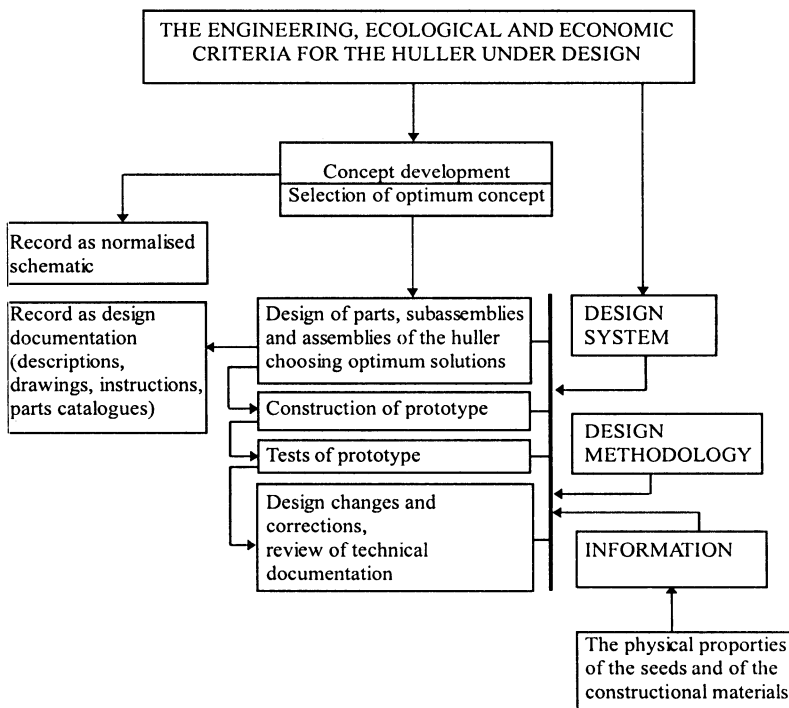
THE ENGINEERING, ECOLOGICAL AND ECONOMIC CRITERIA FOR THE HULLER UNDER DESIGN

Concept development

Selection of optimum concept

Record as normalised schematic

Record as design documentation (descriptions, drawings, instructions, parts catalogues)

Design of parts, subassemblies and assemblies of the huller choosing optimum solutions

Construction of prototype

Tests of prototype

Design changes and corrections, review of technical documentation

DESIGN SYSTEM

DESIGN METHODOLOGY

INFORMATION

The physical proporties of the seeds and of the constructional materials